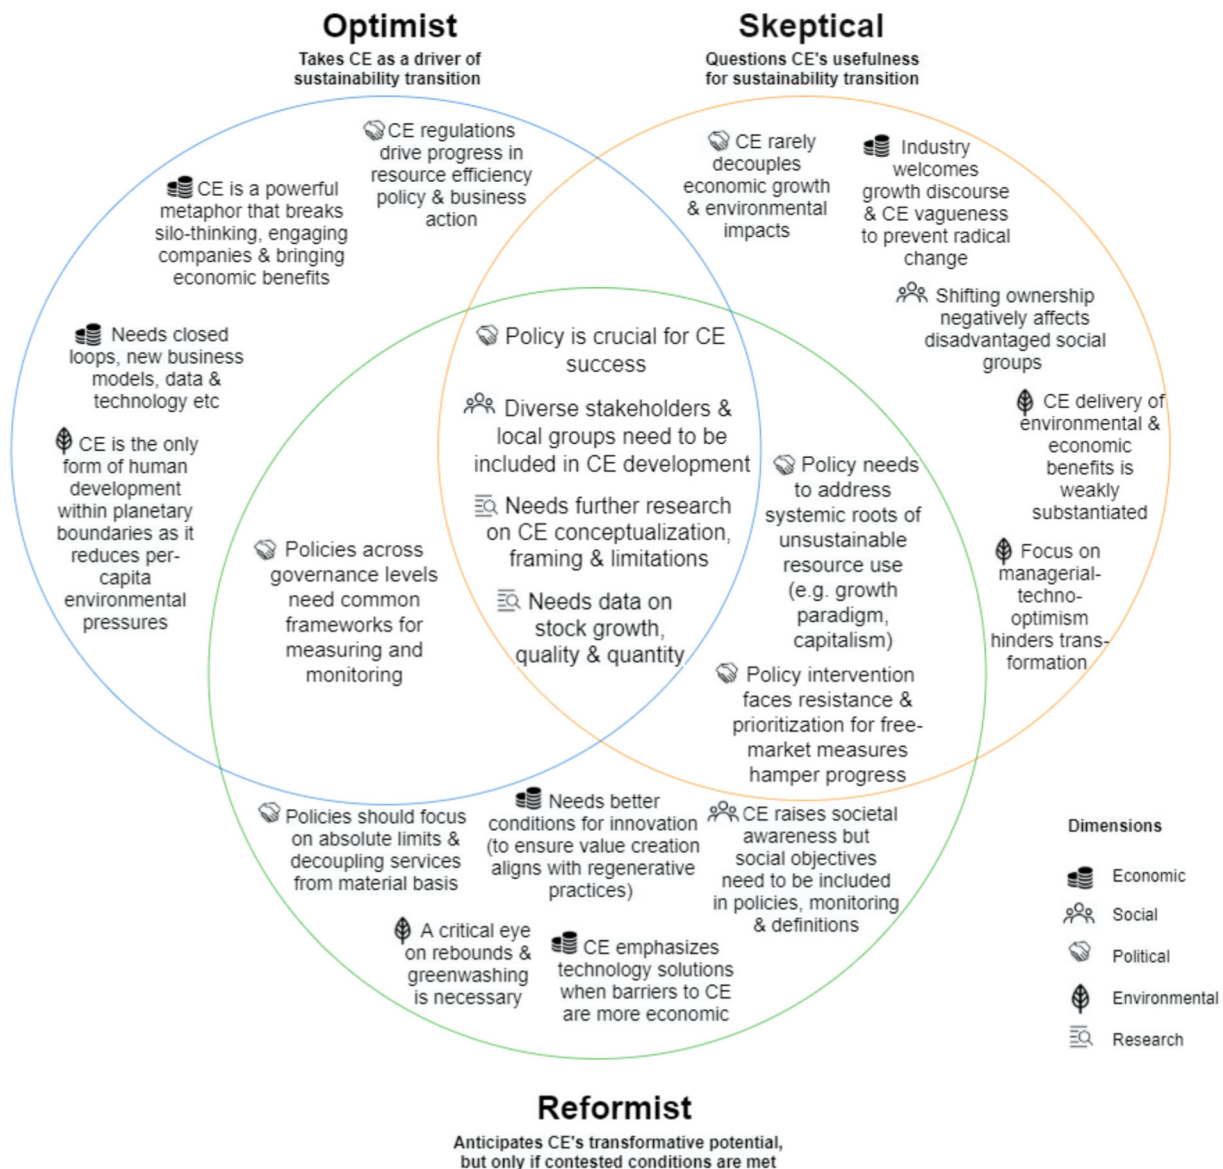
Optimist
Takes CE as a driver of sustainability transition

Skeptical
Questions CE's usefulness for sustainability transition

CE regulations drive progress in resource efficiency policy & business action

CE is a powerful metaphor that breaks silo-thinking, engaging companies & bringing economic benefits

Needs closed loops, new business models, data & technology etc

CE is the only form of human development within planetary boundaries as it reduces per-capita environmental pressures

CE rarely decouples economic growth & environmental impacts

Industry welcomes growth discourse & CE vagueness to prevent radical change

Shifting ownership negatively affects disadvantaged social groups

CE delivery of environmental & economic benefits is weakly substantiated

Focus on managerial-techno-optimism hinders transformation

Policy is crucial for CE success

Diverse stakeholders & local groups need to be included in CE development

Needs further research on CE conceptualization, framing & limitations

Needs data on stock growth, quality & quantity

Policies across governance levels need common frameworks for measuring and monitoring

Policy needs to address systemic roots of unsustainable resource use (e.g. growth paradigm, capitalism)

Policy intervention faces resistance & prioritization for free-market measures hamper progress

Policies should focus on absolute limits & decoupling services from material basis

Needs better conditions for innovation (to ensure value creation aligns with regenerative practices)

CE raises societal awareness but social objectives need to be included in policies, monitoring & definitions

A critical eye on rebounds & greenwashing is necessary

CE emphasizes technology solutions when barriers to CE are more economic

Dimensions
Economic
Social
Political
Environmental
Research

Reformist
Anticipates CE's transformative potential, but only if contested conditions are met